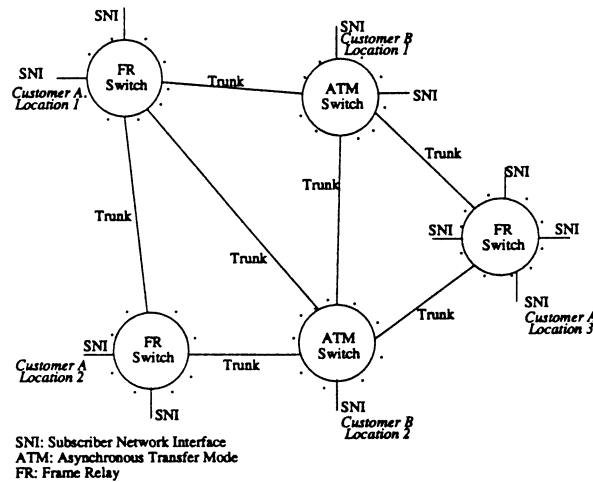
SNI
SNI
FR Switch
Customer A Location 1
Trunk
SNI
Customer B Location 1
ATM Switch
SNI
Trunk
Trunk
Trunk
Trunk
SNI
SNI
FR Switch
SNI
SNI
Customer A Location 3
Trunk
SNI
FR Switch
Customer A Location 2
Trunk
ATM Switch
SNI
SNI
Customer B Location 2

SNI: Subscriber Network Interface
ATM: Asynchronous Transfer Mode
FR: Frame Relay